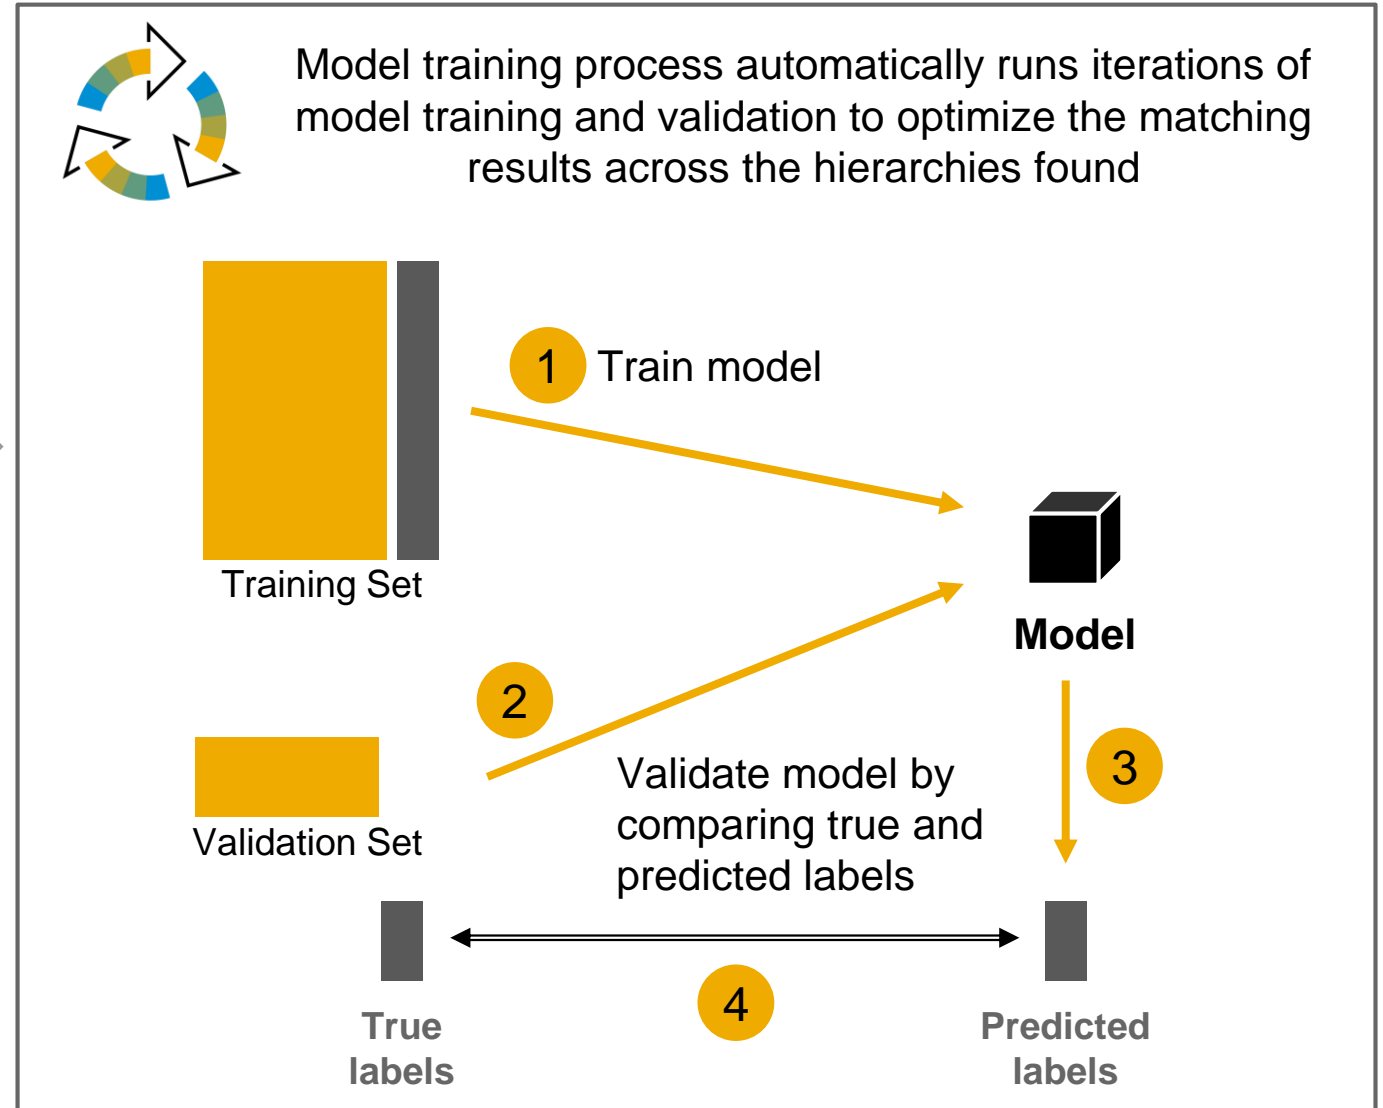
Model training process automatically runs iterations of model training and validation to optimize the matching results across the hierarchies found

1 Train model

Training Set

Model

2

Validation Set

Validate model by comparing true and predicted labels

3

True labels

4

Predicted labels